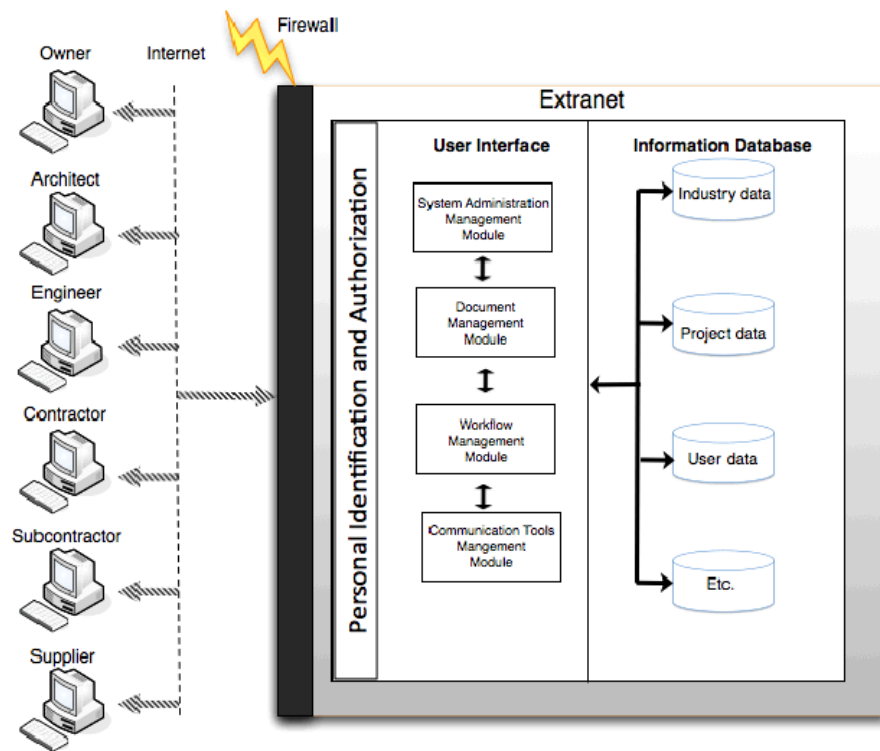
Firewall

Owner

Internet

Architect

Engineer

Contractor

Subcontractor

Supplier

Extranet

Personal Identification and Authorization

User Interface

System Administration Management Module

Document Management Module

Workflow Management Module

Communication Tools Mangement Module

Information Database

Industry data

Project data

User data

Etc.